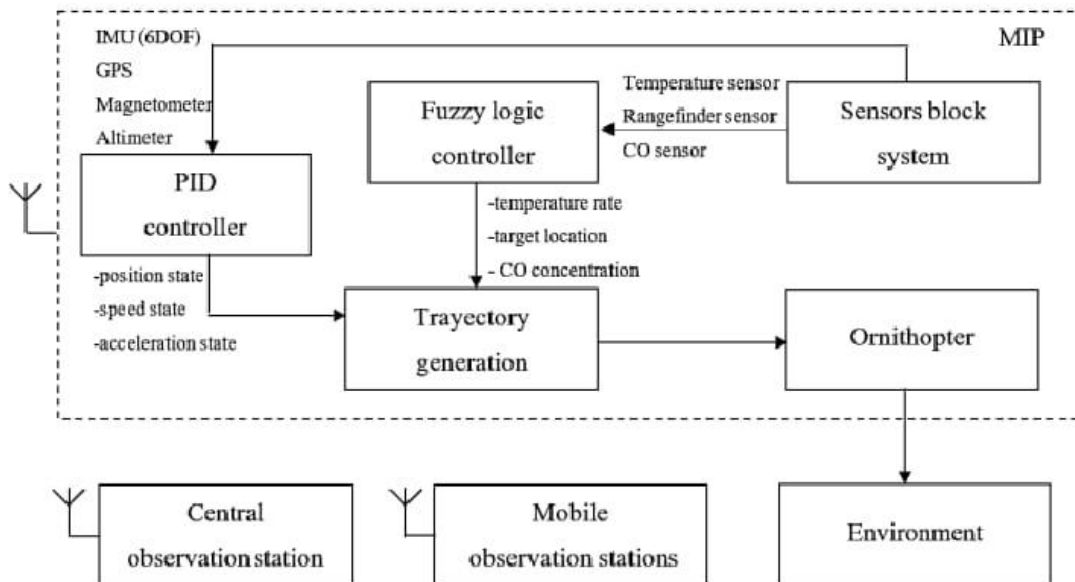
MIP

IMU (6DOF)
GPS
Magnetometer
Altimeter

Temperature sensor
Rangefinder sensor
CO sensor

Fuzzy logic controller

Sensors block system

PID controller

-temperature rate
-target location
- CO concentration

-position state
-speed state
-acceleration state

Trayectory generation

Ornithopter

Central observation station

Mobile observation stations

Environment